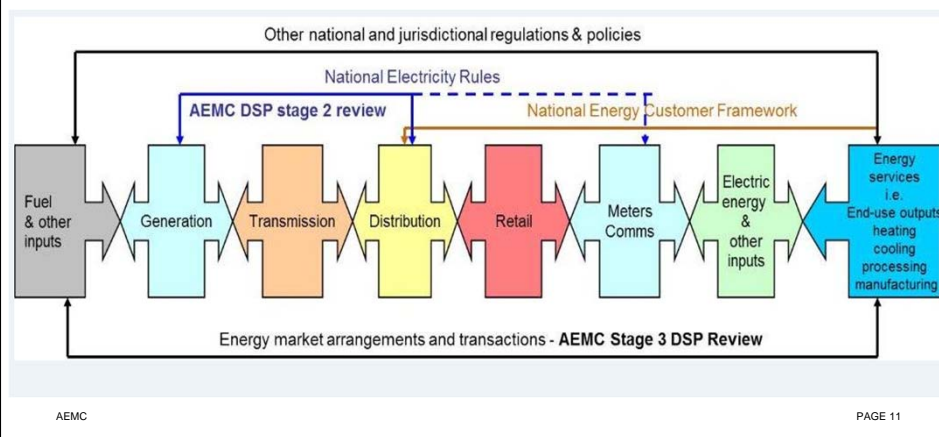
Other national and jurisdictional regulations & policies

National Electricity Rules

AEMC DSP stage 2 review

National Energy Customer Framework

Fuel & other inputs

Generation

Transmission

Distribution

Retail

Meters Comms

Electric energy & other inputs

Energy services i.e. End-use outputs heating cooling processing manufacturing

Energy market arrangements and transactions - **AEMC Stage 3 DSP Review**

AEMC

PAGE 11